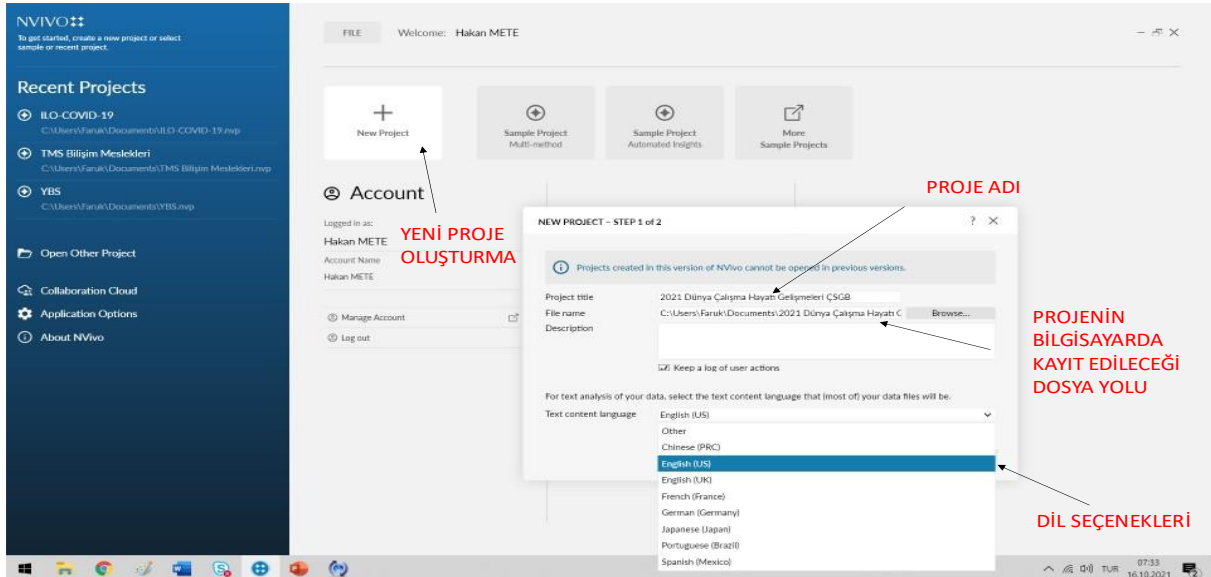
NVIVO
To get started, create a new project or select sample or recent project.

Recent Projects

ILO-COVID-19
C:\Users\Faruk\Documents\ILO-COVID-19.nvp

TMS Bilişim Meslekleri
C:\Users\Faruk\Documents\TMS Bilişim Meslekleri.nvp

YBS
C:\Users\Faruk\Documents\YBS.nvp

Open Other Project

Collaboration Cloud

Application Options

About NVivo

FILE Welcome: Hakan METE

New Project

Sample Project
Multi-method

Sample Project
Automated Insights

More
Sample Projects

Account

Logged in as:
Hakan METE
Account Name
Hakan METE

Manage Account

Log out

YENİ PROJE OLUŞTURMA

PROJE ADI

NEW PROJECT – STEP 1 of 2

Projects created in this version of NVivo cannot be opened in previous versions.

Project title 2021 Dünya Çalışma Hayatı Gelişmeleri ÇSGB
File name C:\Users\Faruk\Documents\2021 Dünya Çalışma Hayatı G Browse...
Description

Keep a log of user actions

For text analysis of your data, select the text content language that (most of) your data files will be.

Text content language English (US)

Other
Chinese (PRC)
English (US)
English (UK)
French (France)
German (Germany)
Japanese (Japan)
Portuguese (Brazil)
Spanish (Mexico)

PROJENİN BİLGİSAYARDA KAYIT EDİLECEĞİ DOSYA YOLU

DİL SEÇENEKLERİ

TUR 07:33 16.10.2021